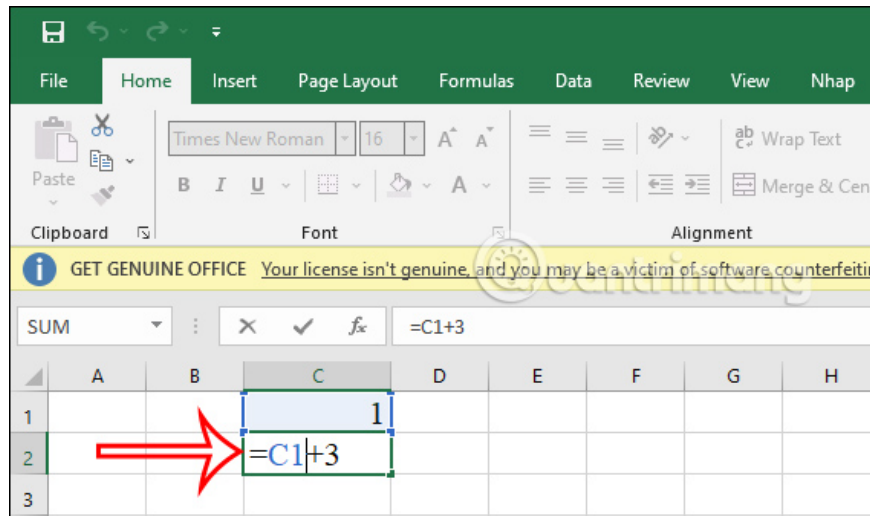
File Home Insert Page Layout Formulas Data Review View Nhap

Paste

Clipboard

Times New Roman 16

B I U

Font

Wrap Text

Merge & Cen

Alignment

GET GENUINE OFFICE Your license isn't genuine, and you may be a victim of software counterfeitin

SUM

$f_x$ =C1+3

| | A | B | C | D | E | F | G | H |
|---|---|---|---|---|---|---|---|---|
| 1 | | | 1 | | | | | |
| 2 | | | =C1+3 | | | | | |
| 3 | | | | | | | | |